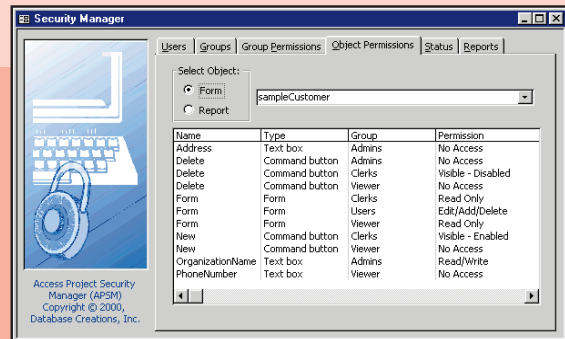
Security Manager

Users | Groups | Group Permissions | Object Permissions | Status | Reports

Select Object:
Form
Report

sampleCustomer

| Name | Type | Group | Permission |
|---|---|---|---|
| Address | Text box | Admins | No Access |
| Delete | Command button | Admins | No Access |
| Delete | Command button | Clerks | Visible - Disabled |
| Delete | Command button | Viewer | No Access |
| Form | Form | Clerks | Read Only |
| Form | Form | Users | Edit/Add/Delete |
| Form | Form | Viewer | Read Only |
| New | Command button | Clerks | Visible - Enabled |
| New | Command button | Viewer | No Access |
| OrganizationName | Text box | Admins | Read/Write |
| PhoneNumber | Text box | Viewer | No Access |

Access Project Security Manager (APSM) Copyright © 2000, Database Creations, Inc.